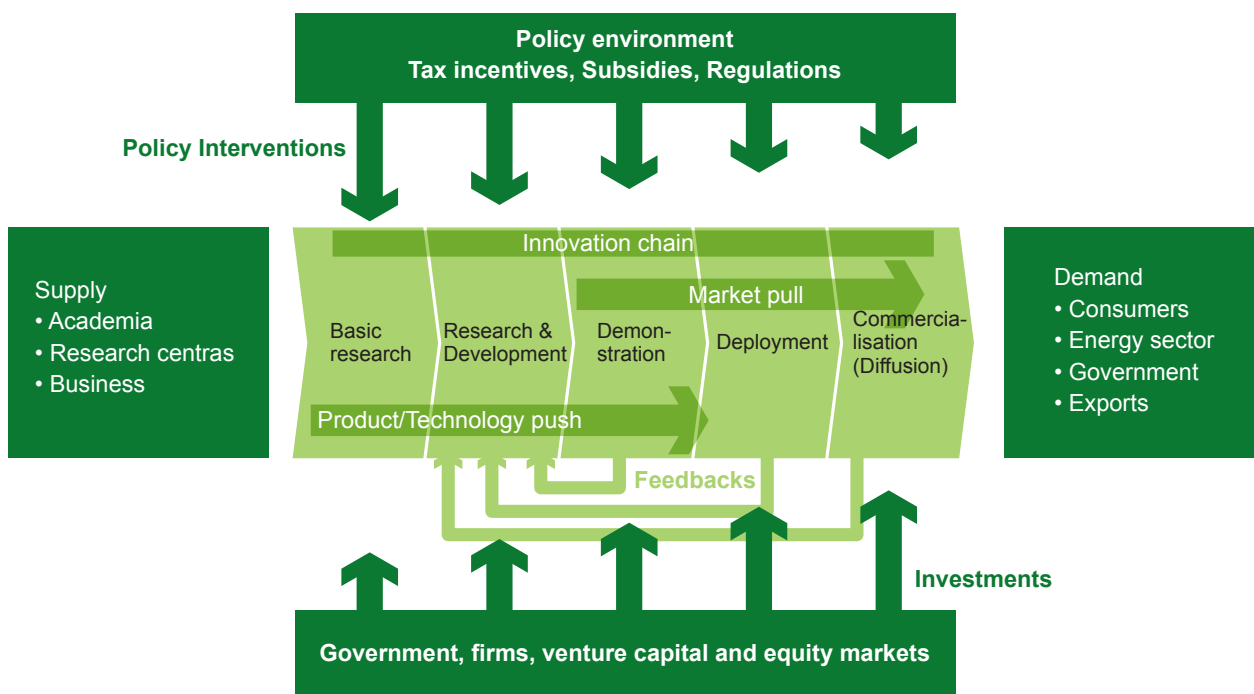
Policy environment
Tax incentives, Subsidies, Regulations

Policy Interventions

Supply
• Academia
• Research centras
• Business

Innovation chain

Market pull

Basic research

Research & Development

Demonstration

Deployment

Commercialisation (Diffusion)

Product/Technology push

Demand
• Consumers
• Energy sector
• Government
• Exports

Feedbacks

Investments

Government, firms, venture capital and equity markets